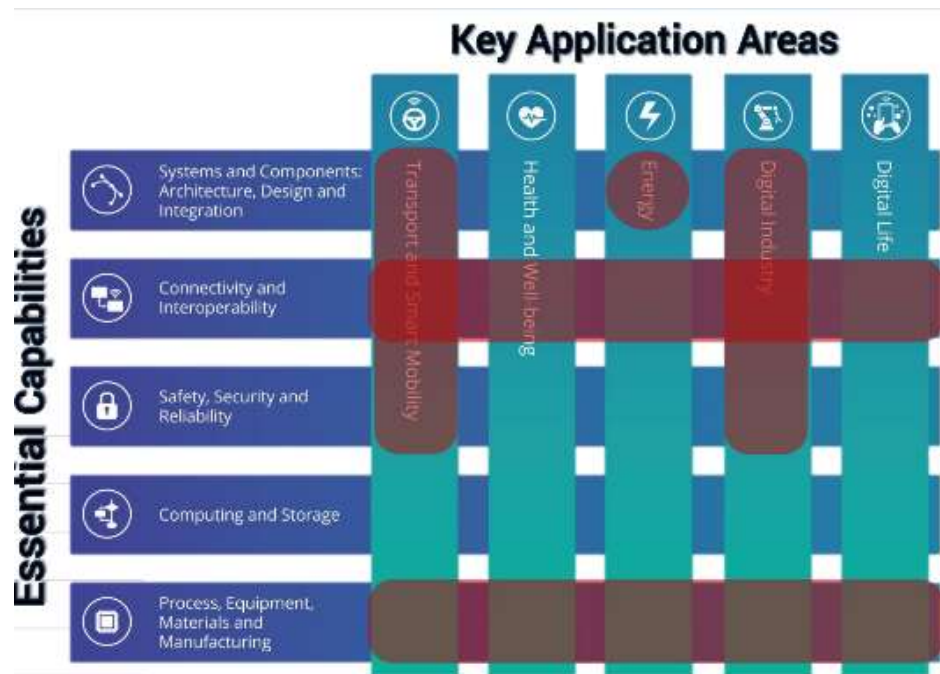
Key Application Areas

Essential Capabilities

Systems and Components: Architecture, Design and Integration

Connectivity and Interoperability

Safety, Security and Reliability

Computing and Storage

Process, Equipment, Materials and Manufacturing

Transport and Smart Mobility

Health and Well-being

Energy

Digital Industry

Digital Life